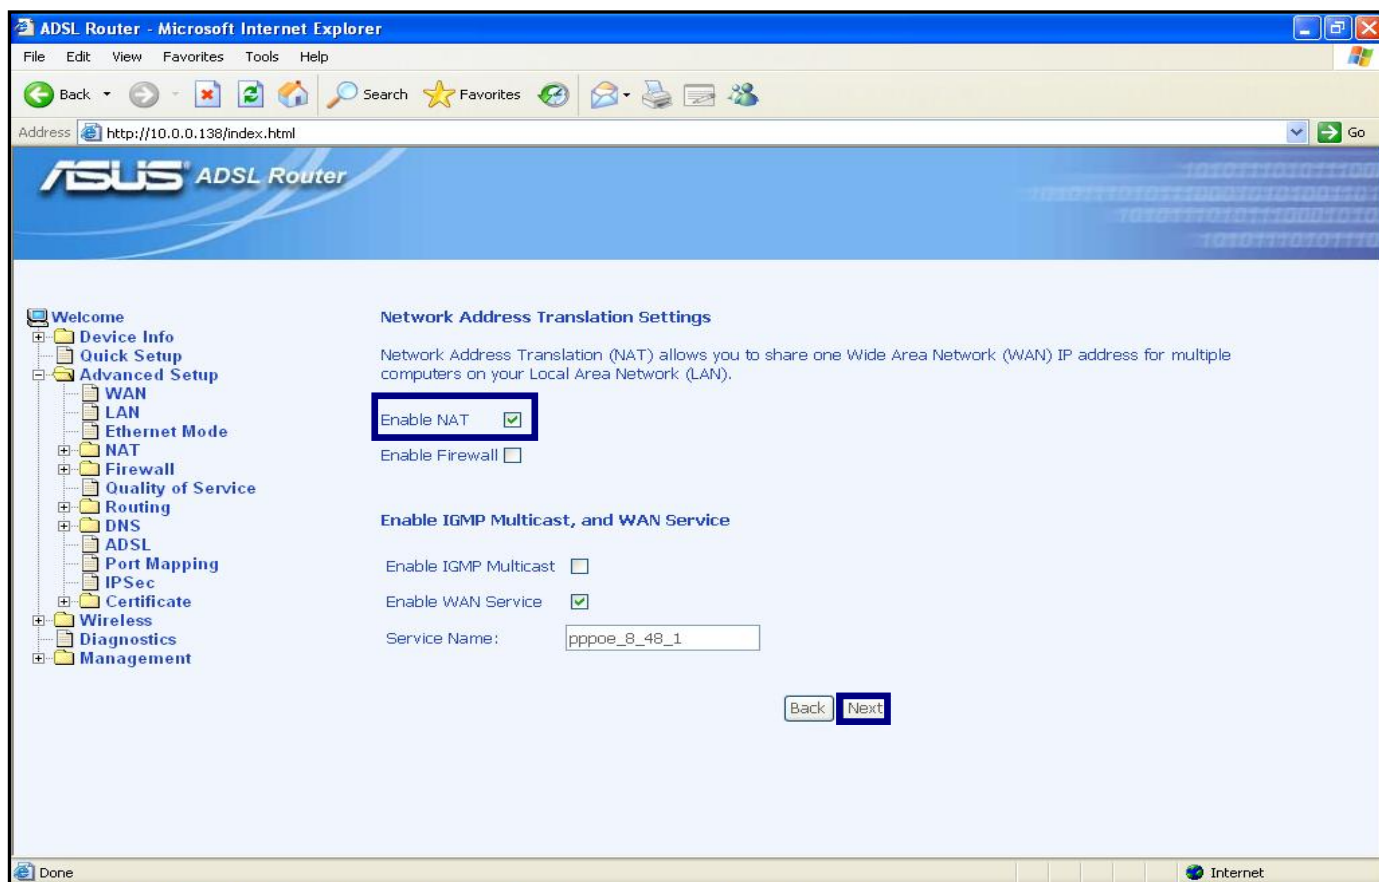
ADSL Router - Microsoft Internet Explorer

File Edit View Favorites Tools Help

Back Search Favorites

Address http://10.0.0.138/index.html Go

ASUS ADSL Router

Welcome
Device Info
Quick Setup
Advanced Setup
WAN
LAN
Ethernet Mode
NAT
Firewall
Quality of Service
Routing
DNS
ADSL
Port Mapping
IPSec
Certificate
Wireless
Diagnostics
Management

Network Address Translation Settings

Network Address Translation (NAT) allows you to share one Wide Area Network (WAN) IP address for multiple computers on your Local Area Network (LAN).

Enable NAT

Enable Firewall

Enable IGMP Multicast, and WAN Service

Enable IGMP Multicast

Enable WAN Service

Service Name: pppoe_8_48_1

Back Next

Done Internet